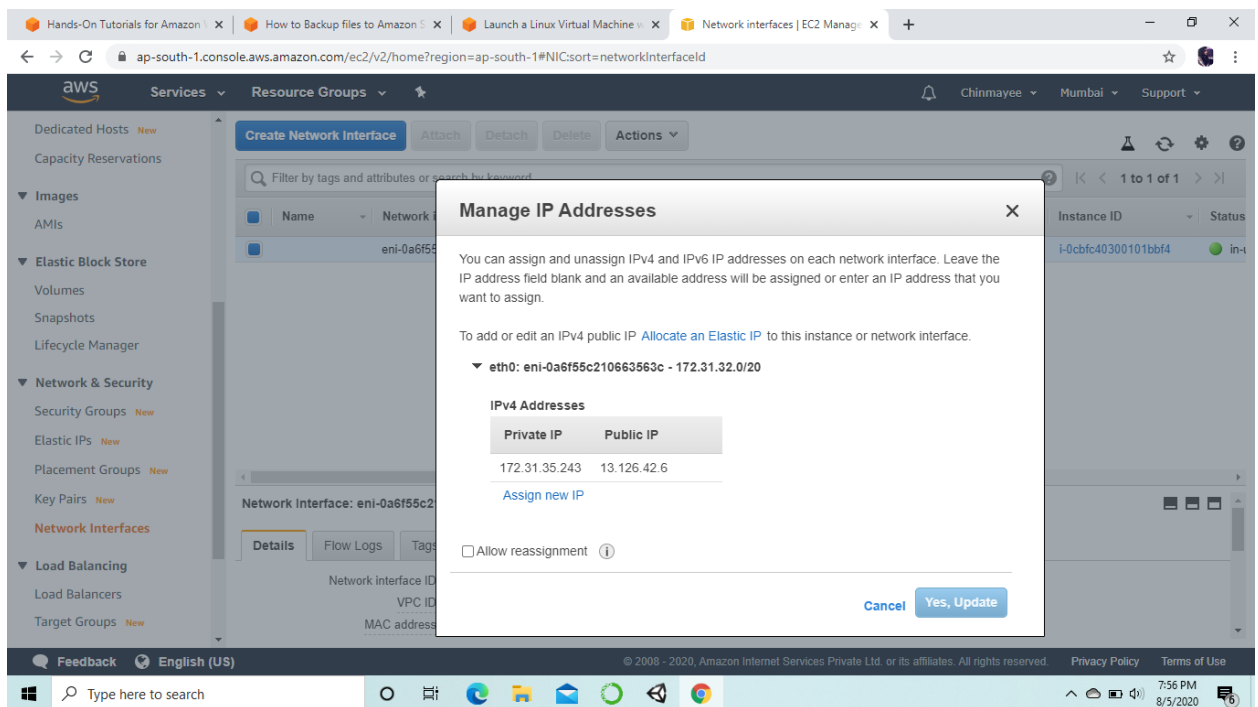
Hands-On Tutorials for Amazon | How to Backup files to Amazon S | Launch a Linux Virtual Machine w | Network interfaces | EC2 Manage

ap-south-1.console.aws.amazon.com/ec2/v2/home?region=ap-south-1#NIC:sort=networkInterfaceId

aws Services Resource Groups Chinmayee Mumbai Support

Dedicated Hosts New
Capacity Reservations
Images
AMIs
Elastic Block Store
Volumes
Snapshots
Lifecycle Manager
Network & Security
Security Groups New
Elastic IPs New
Placement Groups New
Key Pairs New
Network Interfaces
Load Balancing
Load Balancers
Target Groups New

Create Network Interface Attach Detach Delete Actions

Filter by tags and attributes or search by keyword

1 to 1 of 1

Name Network i Instance ID Status
eni-0a6f55 i-0cbfc40300101bbf4 in-

Network Interface: eni-0a6f55c2

Details Flow Logs Tags

Network interface ID
VPC ID
MAC address

Manage IP Addresses

You can assign and unassign IPv4 and IPv6 IP addresses on each network interface. Leave the IP address field blank and an available address will be assigned or enter an IP address that you want to assign.

To add or edit an IPv4 public IP Allocate an Elastic IP to this instance or network interface.

eth0: eni-0a6f55c210663563c - 172.31.32.0/20

IPv4 Addresses

| Private IP | Public IP |
|---|---|
| 172.31.35.243 | 13.126.42.6 |

Assign new IP

Allow reassignment

Cancel Yes, Update

Feedback English (US)
© 2008 - 2020, Amazon Internet Services Private Ltd. or its affiliates. All rights reserved. Privacy Policy Terms of Use

Type here to search
7:56 PM 8/5/2020